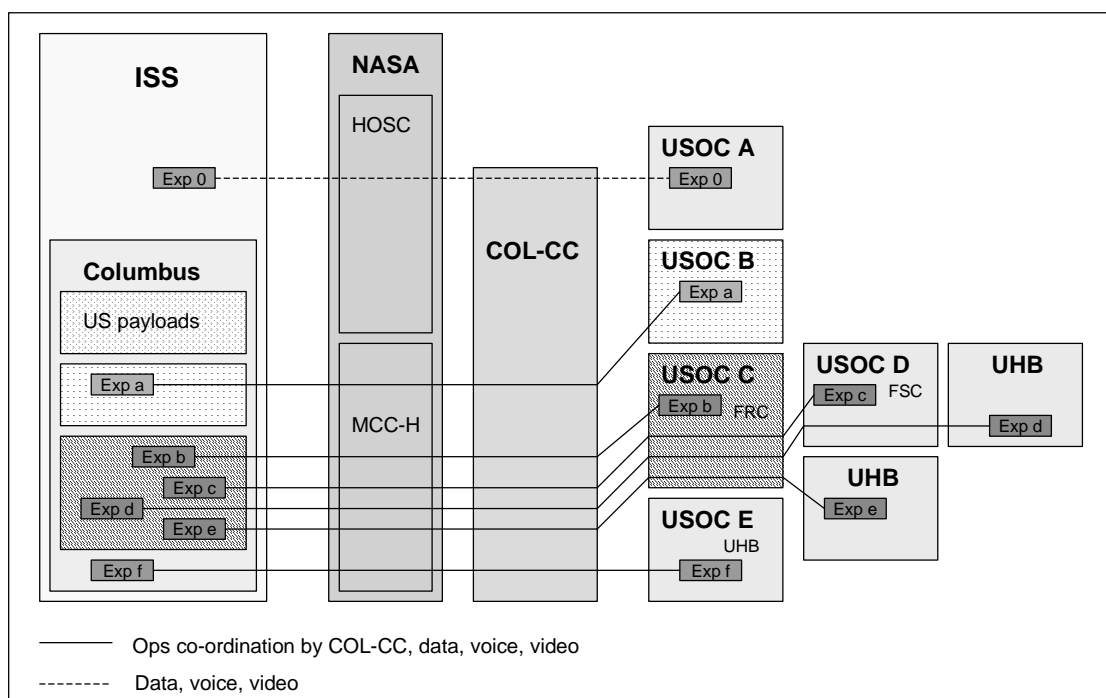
ISS

NASA

HOSC

Exp 0

USOC A

Exp 0

COL-CC

Columbus

US payloads

USOC B

Exp a

Exp a

MCC-H

USOC C

Exp b

FRC

USOC D

Exp c

FSC

UHB

Exp d

Exp b

Exp c

Exp d

Exp e

UHB

Exp e

USOC E

UHB

Exp f

Exp f

Ops co-ordination by COL-CC, data, voice, video

Data, voice, video